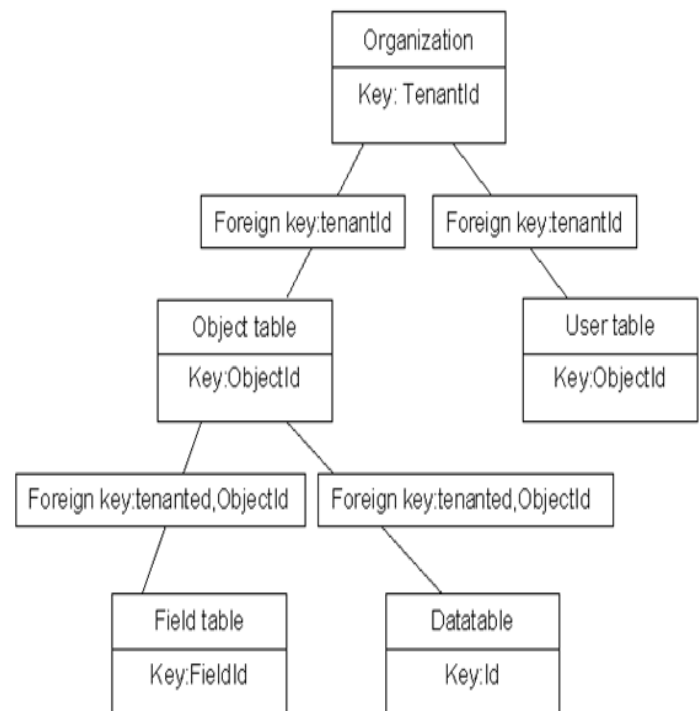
Organization

Key: TenantId

Foreign key:tenantId

Foreign key:tenantId

Object table

Key:ObjectId

User table

Key:ObjectId

Foreign key:tenanted,ObjectId

Foreign key:tenanted,ObjectId

Field table

Key:FieldId

Datatable

Key:Id